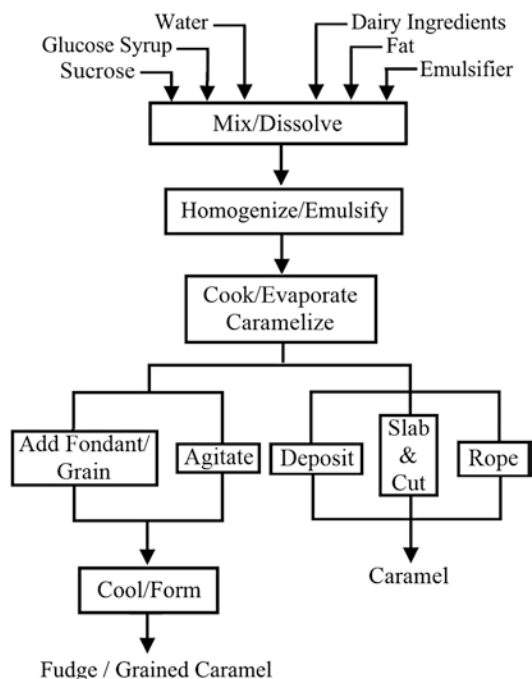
Water
Dairy Ingredients
Glucose Syrup
Fat
Sucrose
Emulsifier

Mix/Dissolve

Homogenize/Emulsify

Cook/Evaporate Caramelize

Add Fondant/ Grain

Agitate

Deposit

Slab & Cut

Rope

Caramel

Cool/Form

Fudge / Grained Caramel